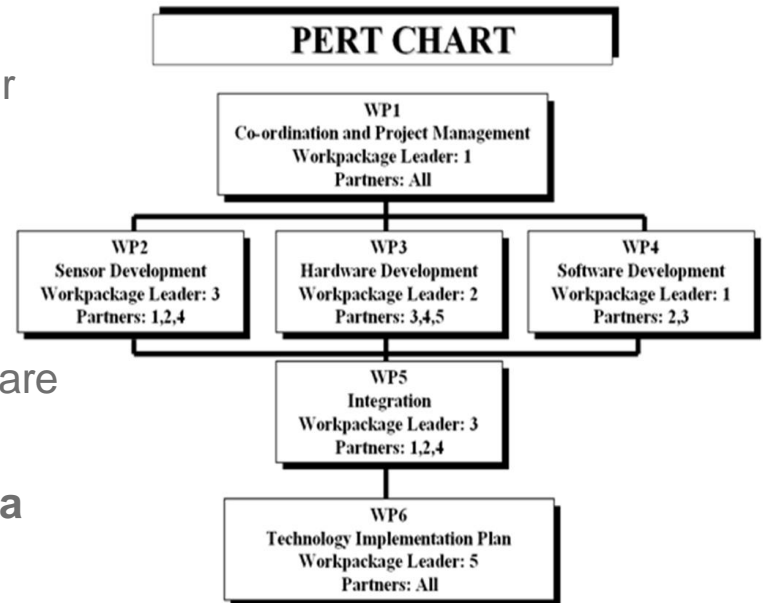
PERT CHART

r

WP1
Co-ordination and Project Management
Workpackage Leader: 1
Partners: All

WP2
Sensor Development
Workpackage Leader: 3
Partners: 1,2,4

WP3
Hardware Development
Workpackage Leader: 2
Partners: 3,4,5

WP4
Software Development
Workpackage Leader: 1
Partners: 2,3

are

WP5
Integration
Workpackage Leader: 3
Partners: 1,2,4

a

WP6
Technology Implementation Plan
Workpackage Leader: 5
Partners: All